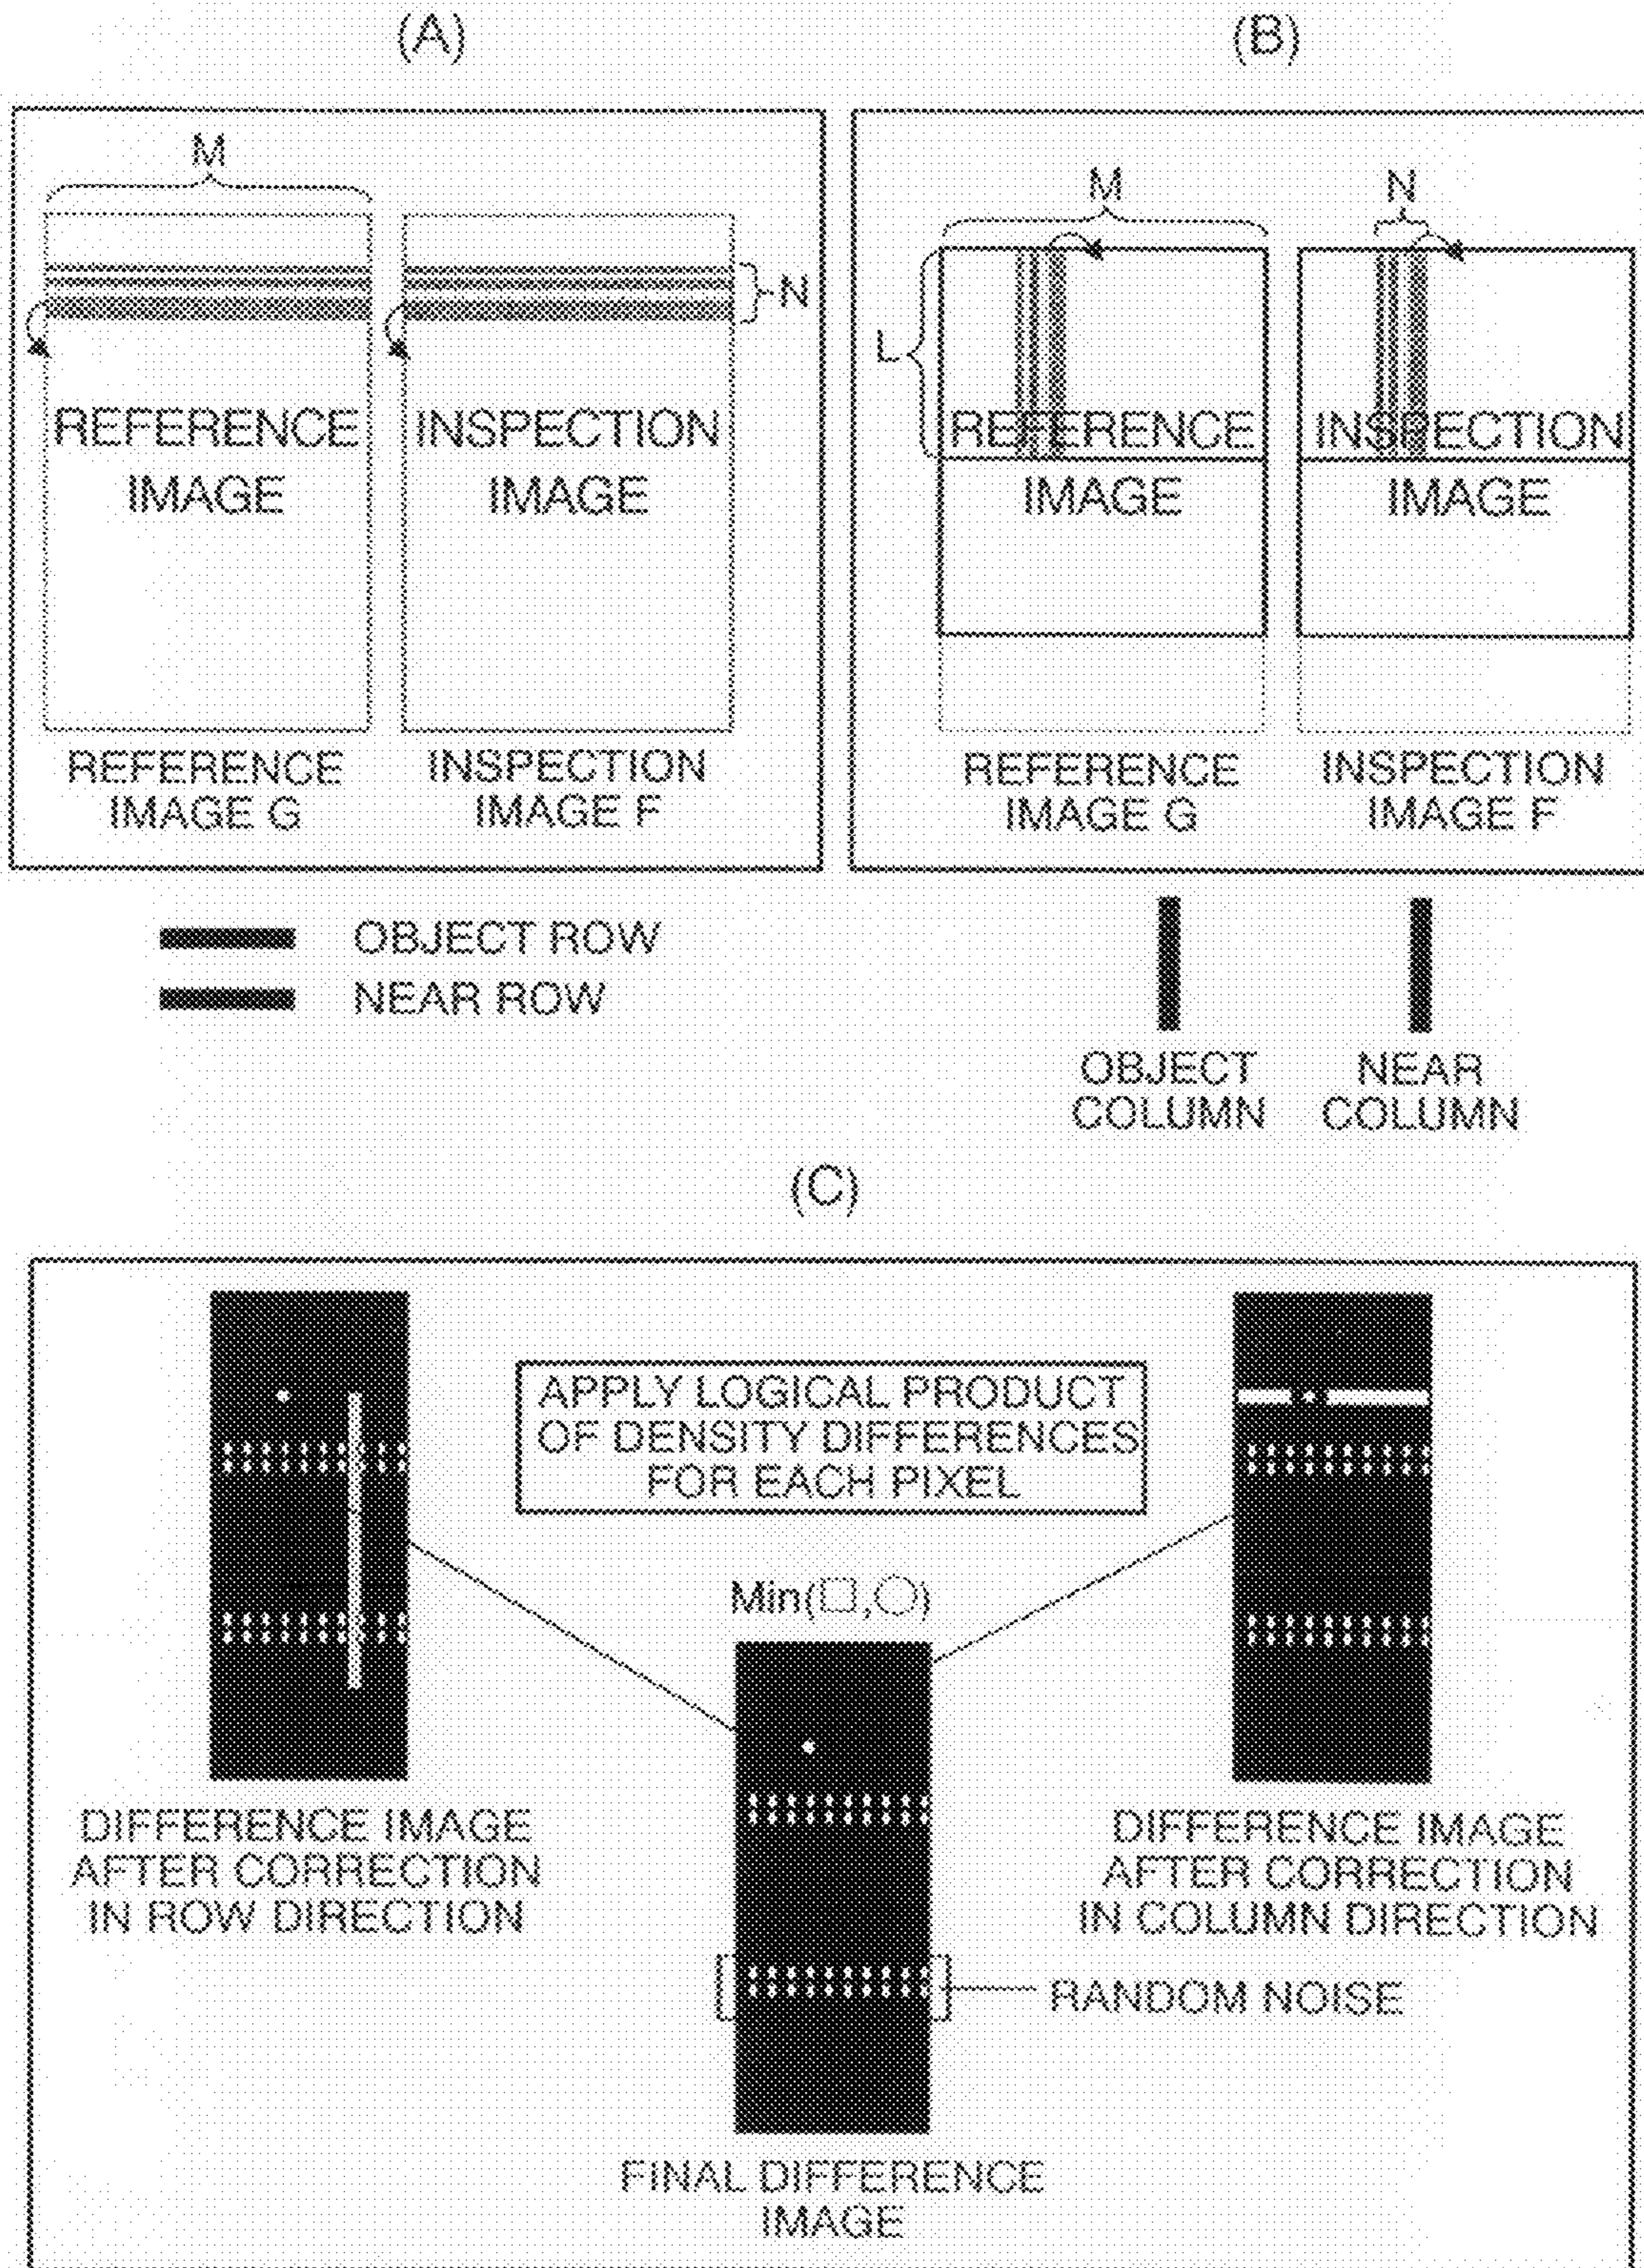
(A)

M

N

REFERENCE IMAGE

INSPECTION IMAGE

REFERENCE IMAGE G

INSPECTION IMAGE F

(B)

M

N

L

REFERENCE IMAGE

INSPECTION IMAGE

REFERENCE IMAGE G

INSPECTION IMAGE F

OBJECT ROW

NEAR ROW

OBJECT COLUMN

NEAR COLUMN

(C)

APPLY LOGICAL PRODUCT OF DENSITY DIFFERENCES FOR EACH PIXEL

Min(□,○)

DIFFERENCE IMAGE AFTER CORRECTION IN ROW DIRECTION

DIFFERENCE IMAGE AFTER CORRECTION IN COLUMN DIRECTION

RANDOM NOISE

FINAL DIFFERENCE IMAGE